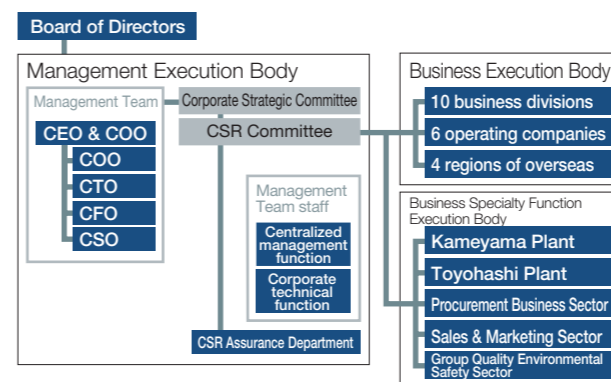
Board of Directors

Management Execution Body

Management Team

CEO & COO

COO

CTO

CFO

CSO

Corporate Strategic Committee

CSR Committee

Management Team staff

Centralized management function

Corporate technical function

CSR Assurance Department

Business Execution Body

10 business divisions

6 operating companies

4 regions of overseas

Business Specialty Function Execution Body

Kameyama Plant

Toyohashi Plant

Procurement Business Sector

Sales & Marketing Sector

Group Quality Environmental Safety Sector